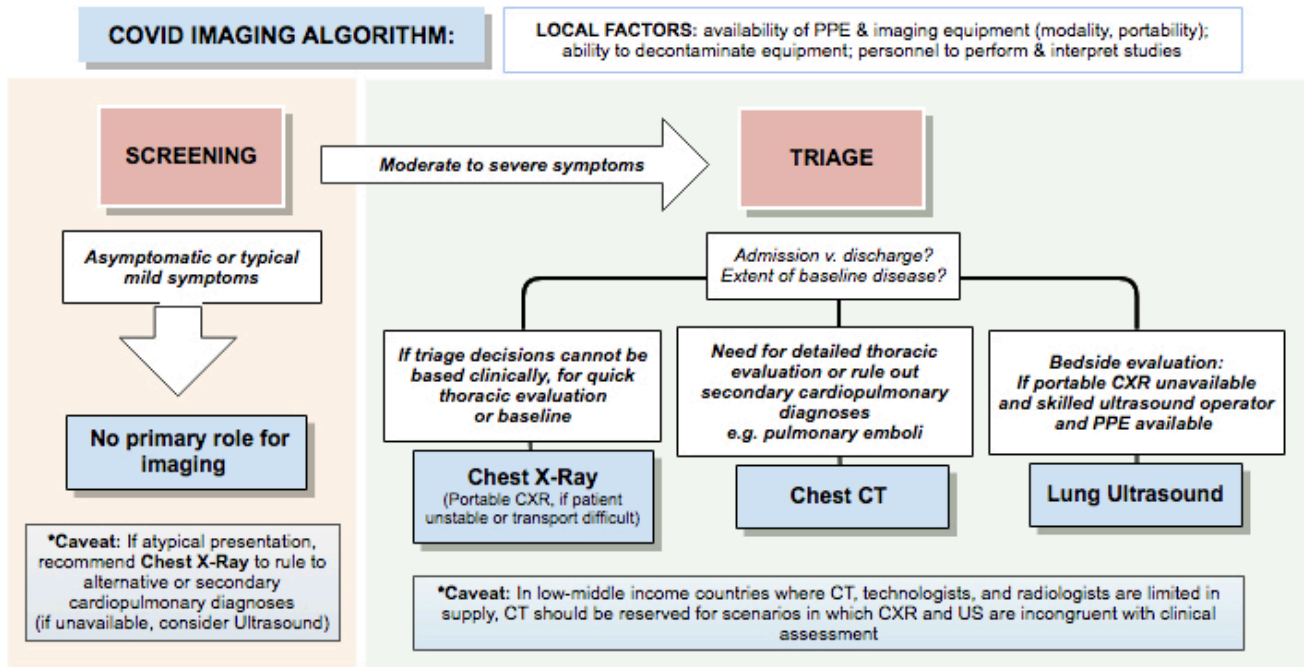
COVID IMAGING ALGORITHM:

LOCAL FACTORS: availability of PPE & imaging equipment (modality, portability); ability to decontaminate equipment; personnel to perform & interpret studies

SCREENING

Moderate to severe symptoms

TRIAGE

Asymptomatic or typical mild symptoms

No primary role for imaging

*Caveat: If atypical presentation, recommend Chest X-Ray to rule to alternative or secondary cardiopulmonary diagnoses (if unavailable, consider Ultrasound)

Admission v. discharge? Extent of baseline disease?

If triage decisions cannot be based clinically, for quick thoracic evaluation or baseline

Chest X-Ray
(Portable CXR, if patient unstable or transport difficult)

Need for detailed thoracic evaluation or rule out secondary cardiopulmonary diagnoses e.g. pulmonary emboli

Chest CT

Bedside evaluation: If portable CXR unavailable and skilled ultrasound operator and PPE available

Lung Ultrasound

*Caveat: In low-middle income countries where CT, technologists, and radiologists are limited in supply, CT should be reserved for scenarios in which CXR and US are incongruent with clinical assessment